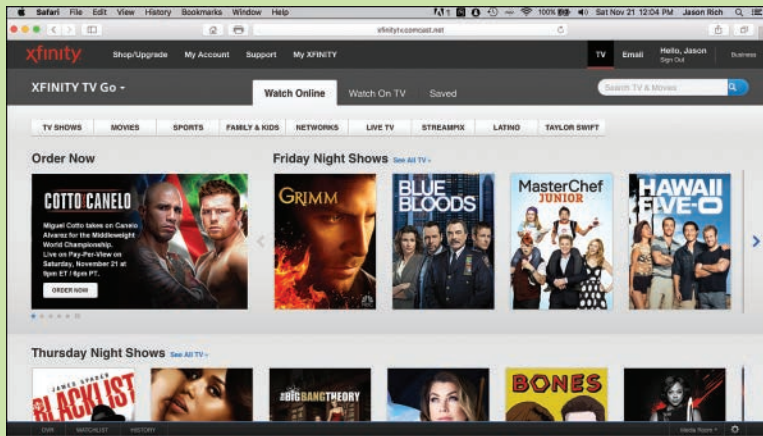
Safari File Edit View History Bookmarks Window Help

100% Sat Nov 21 12:04 PM Jason Rich

xfinitytv.comcast.net

xfinity Shop/Upgrade My Account Support My XFINITY

TV Email Hello, Jason Sign Out Business

XFINITY TV Go

Watch Online Watch On TV Saved

Search TV & Movies

TV SHOWS MOVIES SPORTS FAMILY & KIDS NETWORKS LIVE TV STREAMPIX LATINO TAYLOR SWIFT

Order Now

COTTO CANELO

Miguel Cotto takes on Canelo Alvarez for the Middleweight World Championship. Live on Pay-Per-View on Saturday, November 21 at 9pm ET / 6pm PT.

ORDER NOW

Friday Night Shows See All TV

GRIMM

BLUE BLOODS

MasterChef JUNIOR

HAWAII FIVE-0

Thursday Night Shows See All TV

JAMES SPADER BLACKLIST

the BIG BANG THEORY

BONES

DVR WATCHLIST HISTORY

Media Room